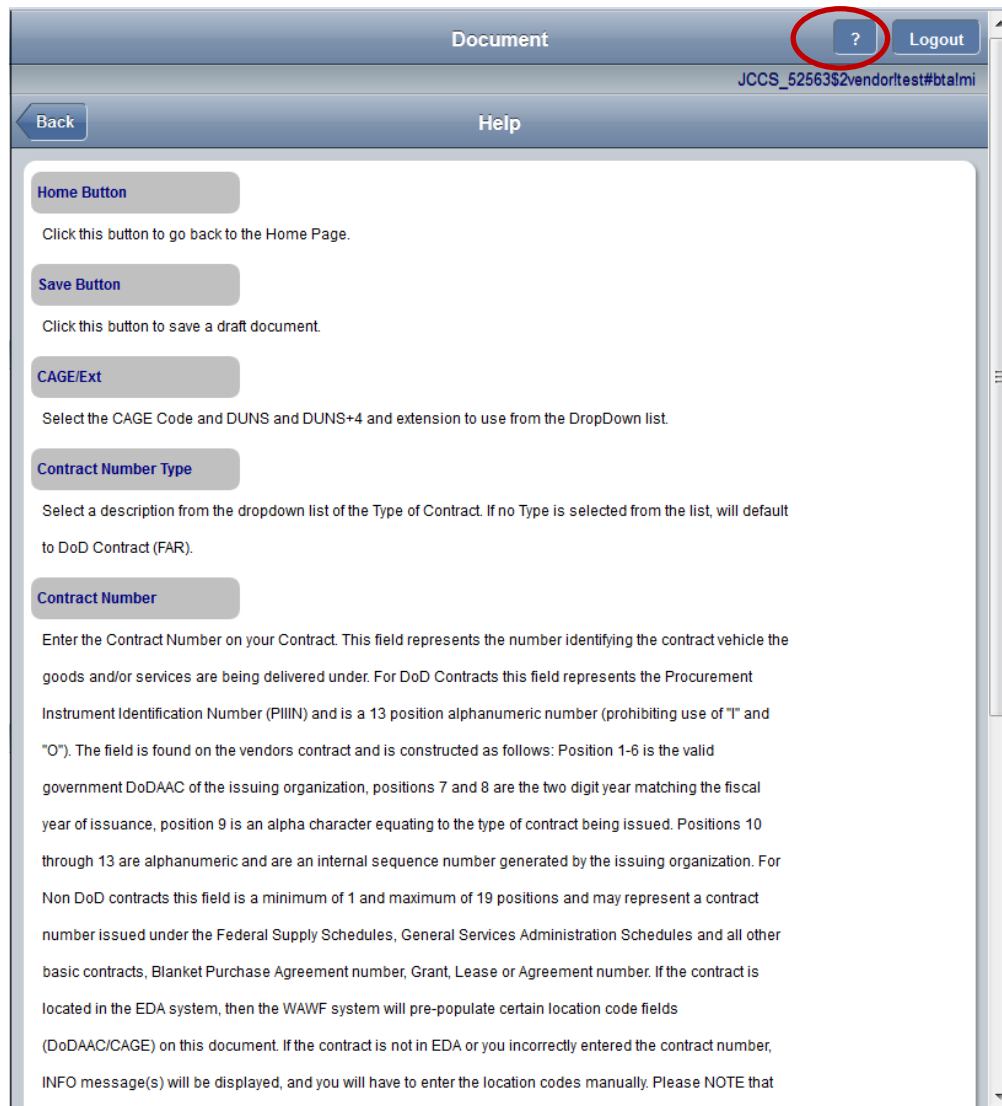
Document

?

Logout

JCCS_52563$2vendor!test#btalmi

Back

Help

Home Button

Click this button to go back to the Home Page.

Save Button

Click this button to save a draft document.

CAGE/Ext

Select the CAGE Code and DUNS and DUNS+4 and extension to use from the DropDown list.

Contract Number Type

Select a description from the dropdown list of the Type of Contract. If no Type is selected from the list, will default to DoD Contract (FAR).

Contract Number

Enter the Contract Number on your Contract. This field represents the number identifying the contract vehicle the goods and/or services are being delivered under. For DoD Contracts this field represents the Procurement Instrument Identification Number (PIIIN) and is a 13 position alphanumeric number (prohibiting use of "I" and "O"). The field is found on the vendors contract and is constructed as follows: Position 1-6 is the valid government DoDAAC of the issuing organization, positions 7 and 8 are the two digit year matching the fiscal year of issuance, position 9 is an alpha character equating to the type of contract being issued. Positions 10 through 13 are alphanumeric and are an internal sequence number generated by the issuing organization. For Non DoD contracts this field is a minimum of 1 and maximum of 19 positions and may represent a contract number issued under the Federal Supply Schedules, General Services Administration Schedules and all other basic contracts, Blanket Purchase Agreement number, Grant, Lease or Agreement number. If the contract is located in the EDA system, then the WAWF system will pre-populate certain location code fields (DoDAAC/CAGE) on this document. If the contract is not in EDA or you incorrectly entered the contract number, INFO message(s) will be displayed, and you will have to enter the location codes manually. Please NOTE that